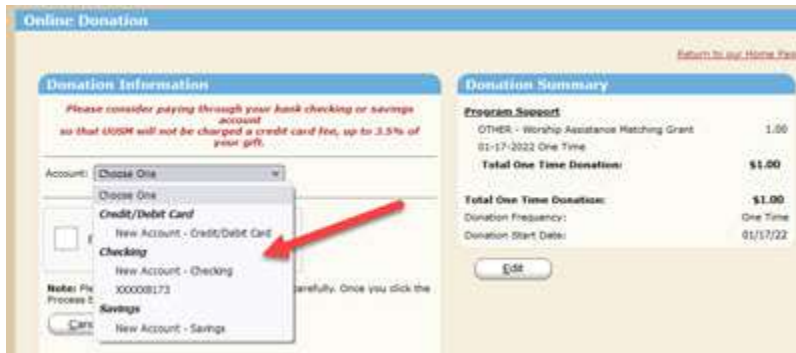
Online Donation

Return to our Home Pa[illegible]

Donation Information

Please consider paying through your bank checking or savings account so that UUSM will not be charged a credit card fee, up to 3.5% of your gift.

Account: Choose One

Choose One
Credit/Debit Card
New Account - Credit/Debit Card
Checking
New Account - Checking
XXXXX8173
Savings
New Account - Savings

Note: Ple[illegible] carefully. Once you click the Process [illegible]

Canc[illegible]

Donation Summary

Program Support

OTHER - Worship Assistance Matching Grant 1.00
01-17-2022 One Time
Total One Time Donation: $1.00

Total One Time Donation: $1.00
Donation Frequency: One Time
Donation Start Date: 01/17/22

Edit